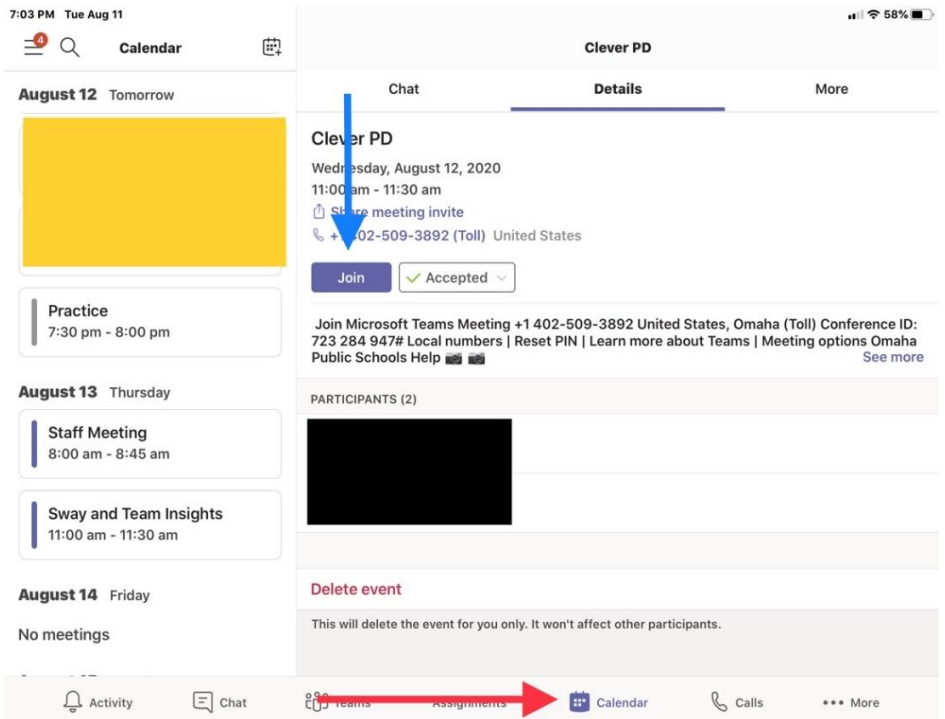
7:03 PM Tue Aug 11

58%

4

Calendar

Clever PD

August 12 Tomorrow

Practice
7:30 pm - 8:00 pm

August 13 Thursday

Staff Meeting
8:00 am - 8:45 am

Sway and Team Insights
11:00 am - 11:30 am

August 14 Friday

No meetings

Chat

Details

More

Clever PD

Wed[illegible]sday, August 12, 2020
11:00 am - 11:30 am
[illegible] meeting invite
+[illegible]402-509-3892 (Toll) United States

Join

Accepted

Join Microsoft Teams Meeting +1 402-509-3892 United States, Omaha (Toll) Conference ID: 723 284 947# Local numbers | Reset PIN | Learn more about Teams | Meeting options Omaha Public Schools Help

See more

PARTICIPANTS (2)

Delete event

This will delete the event for you only. It won't affect other participants.

Activity

Chat

Teams

Assignments

Calendar

Calls

More